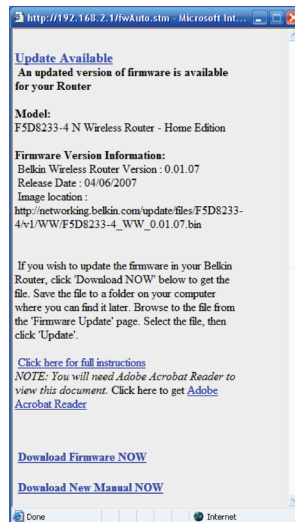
http://192.168.2.1/fwAuto.stm - Microsoft Int...

Update Available
An updated version of firmware is available for your Router

Model:
F5D8233-4 N Wireless Router - Home Edition

Firmware Version Information:
Belkin Wireless Router Version : 0.01.07
Release Date : 04/06/2007
Image location :
http://networking.belkin.com/update/files/F5D8233-4/v1/WW/F5D8233-4_WW_0.01.07.bin

If you wish to update the firmware in your Belkin Router, click 'Download NOW' below to get the file. Save the file to a folder on your computer where you can find it later. Browse to the file from the 'Firmware Update' page. Select the file, then click 'Update'.

Click here for full instructions
NOTE: You will need Adobe Acrobat Reader to view this document. Click here to get Adobe Acrobat Reader

Download Firmware NOW

Download New Manual NOW

Done
Internet